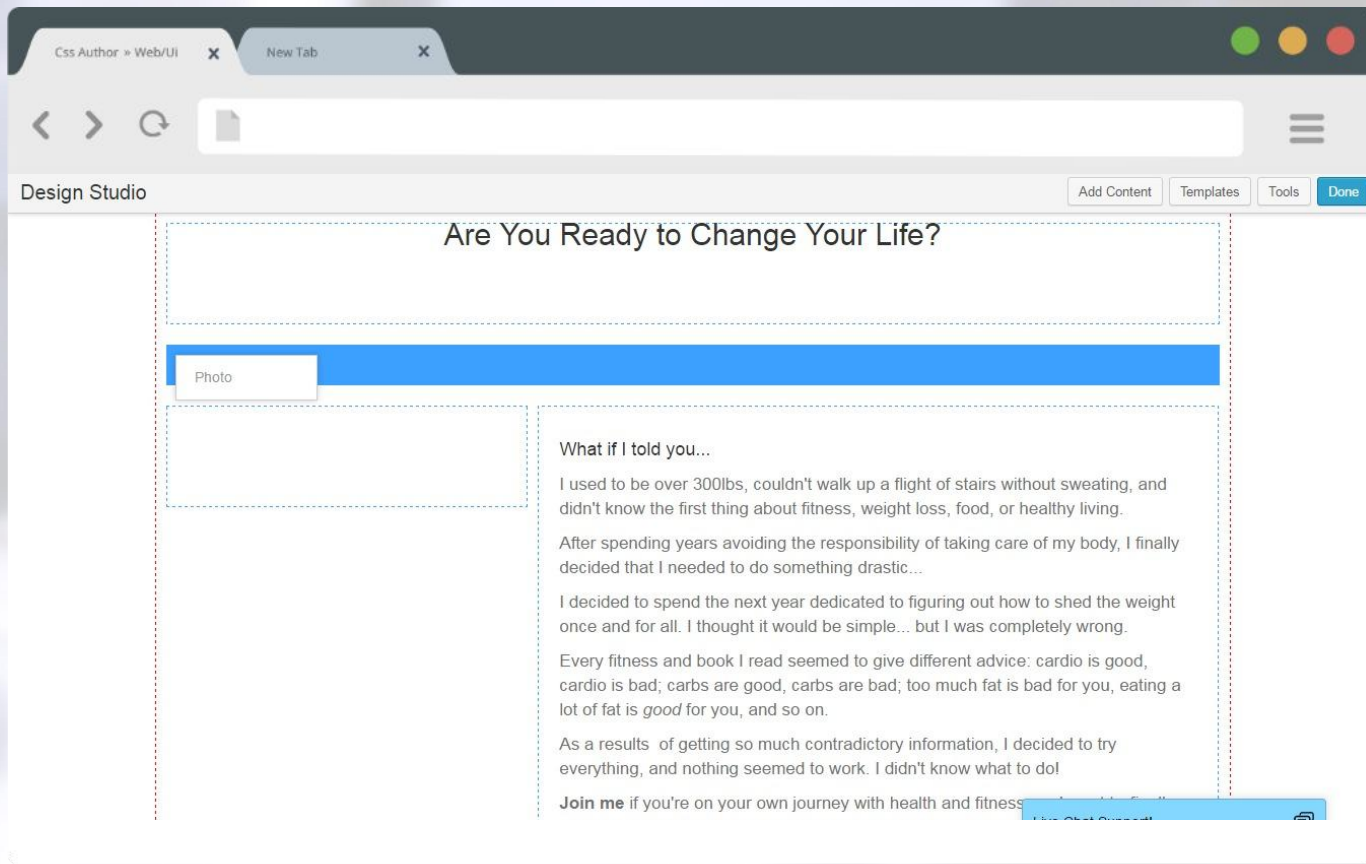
Css Author » Web/Ui ✕ New Tab ✕

Design Studio

Add Content Templates Tools Done

Are You Ready to Change Your Life?

Photo

What if I told you...

I used to be over 300lbs, couldn't walk up a flight of stairs without sweating, and didn't know the first thing about fitness, weight loss, food, or healthy living.

After spending years avoiding the responsibility of taking care of my body, I finally decided that I needed to do something drastic...

I decided to spend the next year dedicated to figuring out how to shed the weight once and for all. I thought it would be simple... but I was completely wrong.

Every fitness and book I read seemed to give different advice: cardio is good, cardio is bad; carbs are good, carbs are bad; too much fat is bad for you, eating a lot of fat is *good* for you, and so on.

As a results of getting so much contradictory information, I decided to try everything, and nothing seemed to work. I didn't know what to do!

**Join me** if you're on your own journey with health and fitness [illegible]

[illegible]